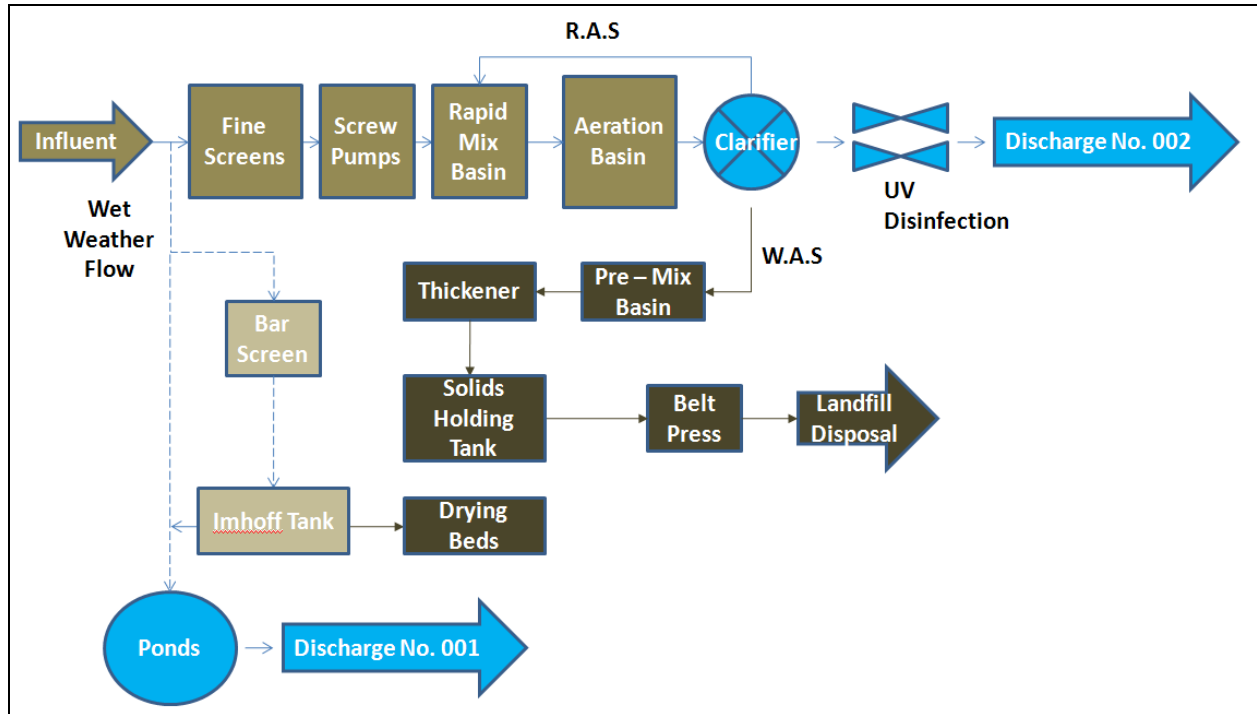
R.A.S

Influent

Fine Screens

Screw Pumps

Rapid Mix Basin

Aeration Basin

Clarifier

Discharge No. 002

UV Disinfection

Wet Weather Flow

W.A.S

Thickener

Pre – Mix Basin

Bar Screen

Solids Holding Tank

Belt Press

Landfill Disposal

Imhoff Tank

Drying Beds

Ponds

Discharge No. 001